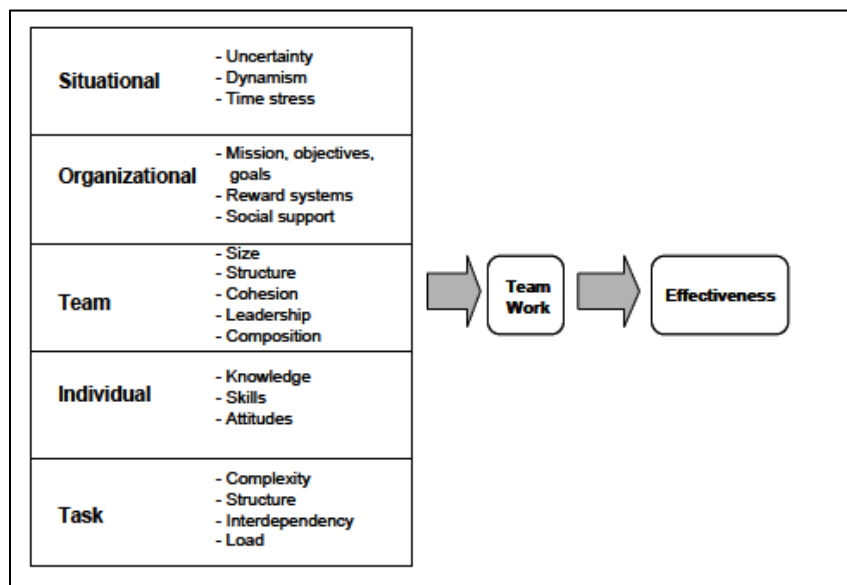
Situational
- Uncertainty
- Dynamism
- Time stress

Organizational
- Mission, objectives, goals
- Reward systems
- Social support

Team
- Size
- Structure
- Cohesion
- Leadership
- Composition

Individual
- Knowledge
- Skills
- Attitudes

Task
- Complexity
- Structure
- Interdependency
- Load

Team Work

Effectiveness